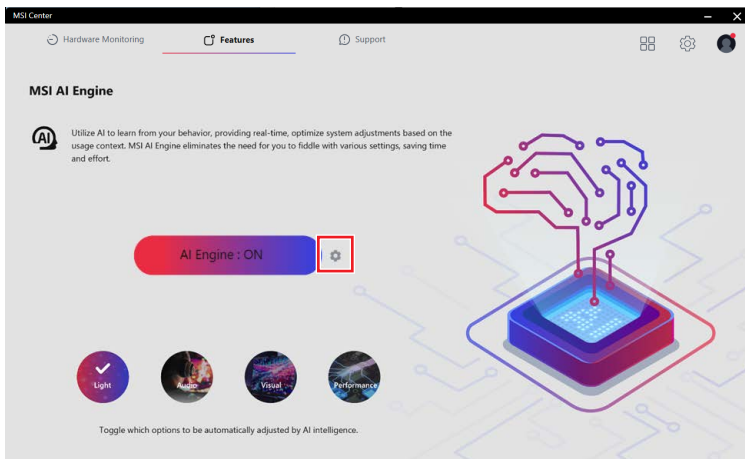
MSI Center

Hardware Monitoring

Features

Support

MSI AI Engine

Utilize AI to learn from your behavior, providing real-time, optimize system adjustments based on the usage context. MSI AI Engine eliminates the need for you to fiddle with various settings, saving time and effort.

AI Engine : ON

Light

Audio

Visual

Performance

Toggle which options to be automatically adjusted by AI intelligence.